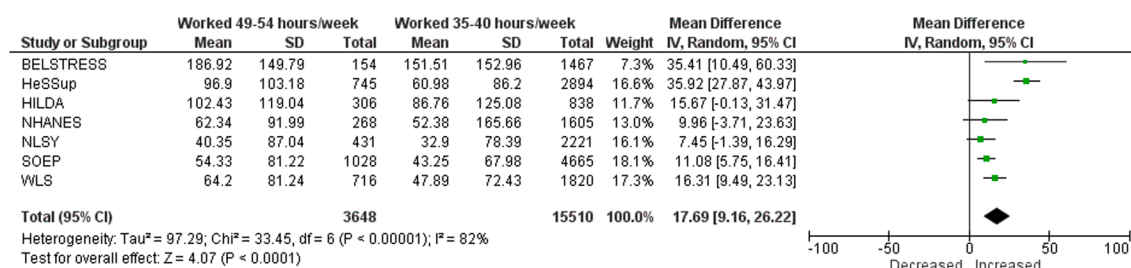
| Study or Subgroup | Worked 49-54 hours/week Mean | SD | Total | Worked 35-40 hours/week Mean | SD | Total | Weight | Mean Difference IV, Random, 95% CI |
|---|---|---|---|---|---|---|---|---|
| BELSTRESS | 186.92 | 149.79 | 154 | 151.51 | 152.96 | 1467 | 7.3% | 35.41 [10.49, 60.33] |
| HeSSup | 96.9 | 103.18 | 745 | 60.98 | 86.2 | 2894 | 16.6% | 35.92 [27.87, 43.97] |
| HILDA | 102.43 | 119.04 | 306 | 86.76 | 125.08 | 838 | 11.7% | 15.67 [-0.13, 31.47] |
| NHANES | 62.34 | 91.99 | 268 | 52.38 | 165.66 | 1605 | 13.0% | 9.96 [-3.71, 23.63] |
| NLSY | 40.35 | 87.04 | 431 | 32.9 | 78.39 | 2221 | 16.1% | 7.45 [-1.39, 16.29] |
| SOEP | 54.33 | 81.22 | 1028 | 43.25 | 67.98 | 4665 | 18.1% | 11.08 [5.75, 16.41] |
| WLS | 64.2 | 81.24 | 716 | 47.89 | 72.43 | 1820 | 17.3% | 16.31 [9.49, 23.13] |
| Total (95% CI) | | | 3648 | | | 15510 | 100.0% | 17.69 [9.16, 26.22] |

Heterogeneity: Tau² = 97.29; Chi² = 33.45, df = 6 (P < 0.00001); I² = 82%
Test for overall effect: Z = 4.07 (P < 0.0001)

Mean Difference
IV, Random, 95% CI
-100 -50 0 50 100
Decreased Increased